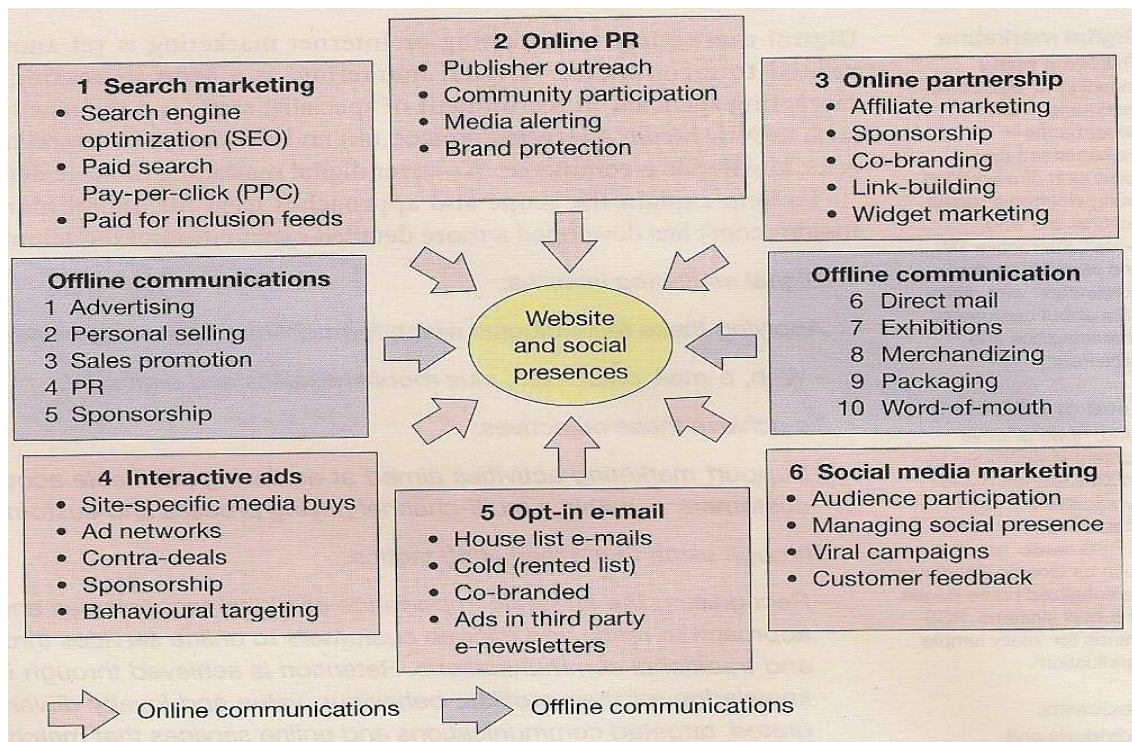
1 Search marketing
• Search engine optimization (SEO)
• Paid search Pay-per-click (PPC)
• Paid for inclusion feeds

2 Online PR
• Publisher outreach
• Community participation
• Media alerting
• Brand protection

3 Online partnership
• Affiliate marketing
• Sponsorship
• Co-branding
• Link-building
• Widget marketing

Offline communications
1 Advertising
2 Personal selling
3 Sales promotion
4 PR
5 Sponsorship

Website and social presences

Offline communication
6 Direct mail
7 Exhibitions
8 Merchandizing
9 Packaging
10 Word-of-mouth

4 Interactive ads
• Site-specific media buys
• Ad networks
• Contra-deals
• Sponsorship
• Behavioural targeting

5 Opt-in e-mail
• House list e-mails
• Cold (rented list)
• Co-branded
• Ads in third party e-newsletters

6 Social media marketing
• Audience participation
• Managing social presence
• Viral campaigns
• Customer feedback

Online communications
Offline communications